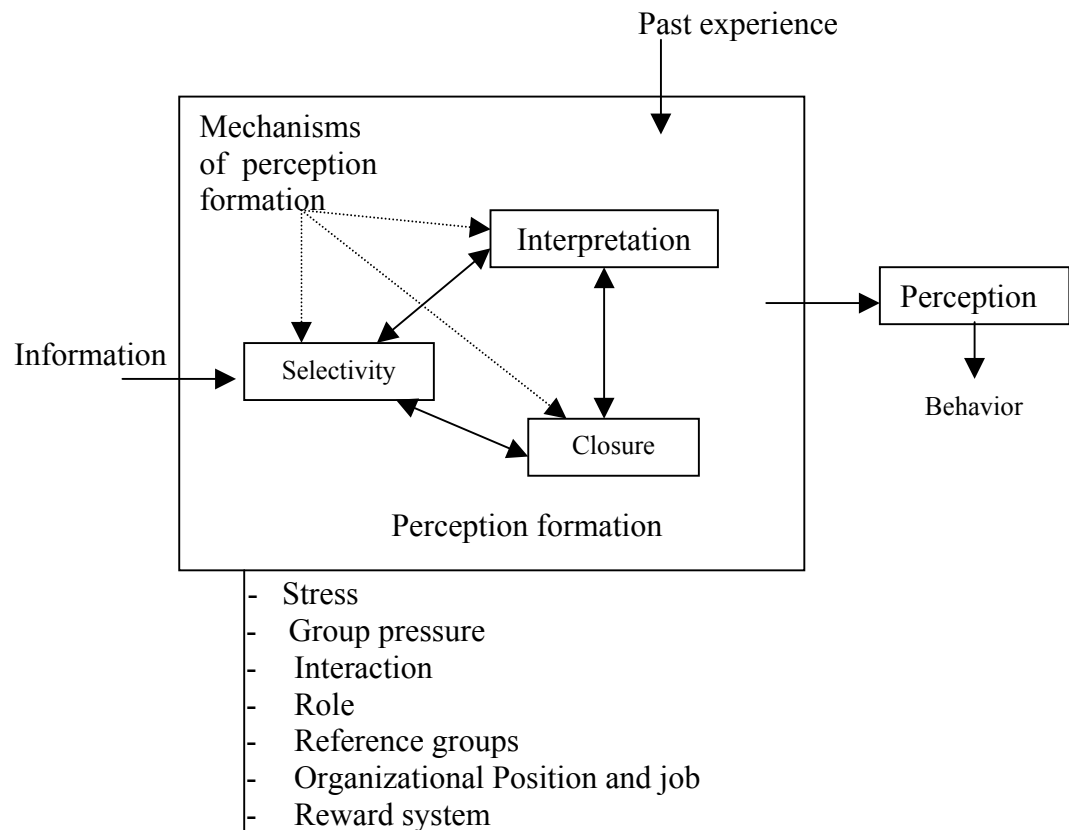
Past experience

Mechanisms of perception formation

Interpretation

Information

Selectivity

Closure

Perception formation

Perception

Behavior

- Stress
- Group pressure
- Interaction
- Role
- Reference groups
- Organizational Position and job
- Reward system